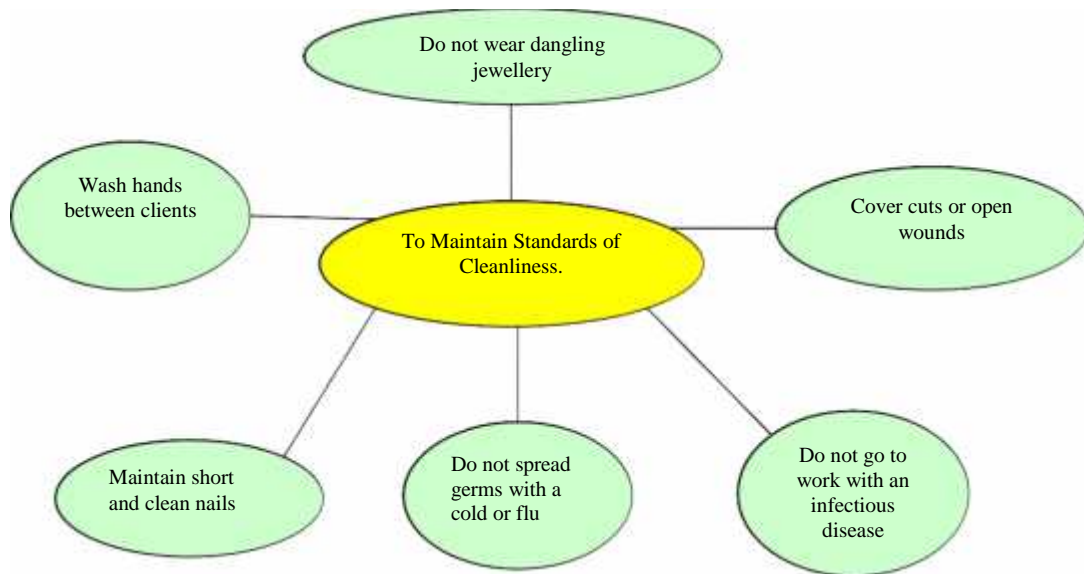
Do not wear dangling jewellery

Wash hands between clients

To Maintain Standards of Cleanliness.

Cover cuts or open wounds

Maintain short and clean nails

Do not spread germs with a cold or flu

Do not go to work with an infectious disease